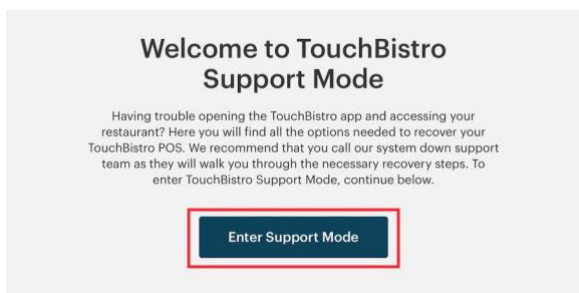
Welcome to TouchBistro Support Mode

Having trouble opening the TouchBistro app and accessing your restaurant? Here you will find all the options needed to recover your TouchBistro POS. We recommend that you call our system down support team as they will walk you through the necessary recovery steps. To enter TouchBistro Support Mode, continue below.

Enter Support Mode